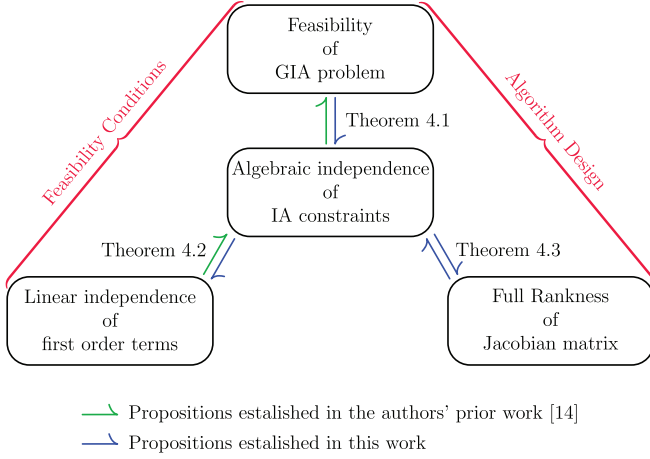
Feasibility of GIA problem

Theorem 4.1

Algebraic independence of IA constraints

Feasibility Conditions

Algorithm Design

Theorem 4.2

Theorem 4.3

Linear independence of first order terms

Full Rankness of Jacobian matrix

Propositions estalished in the authors' prior work [14]

Propositions estalished in this work